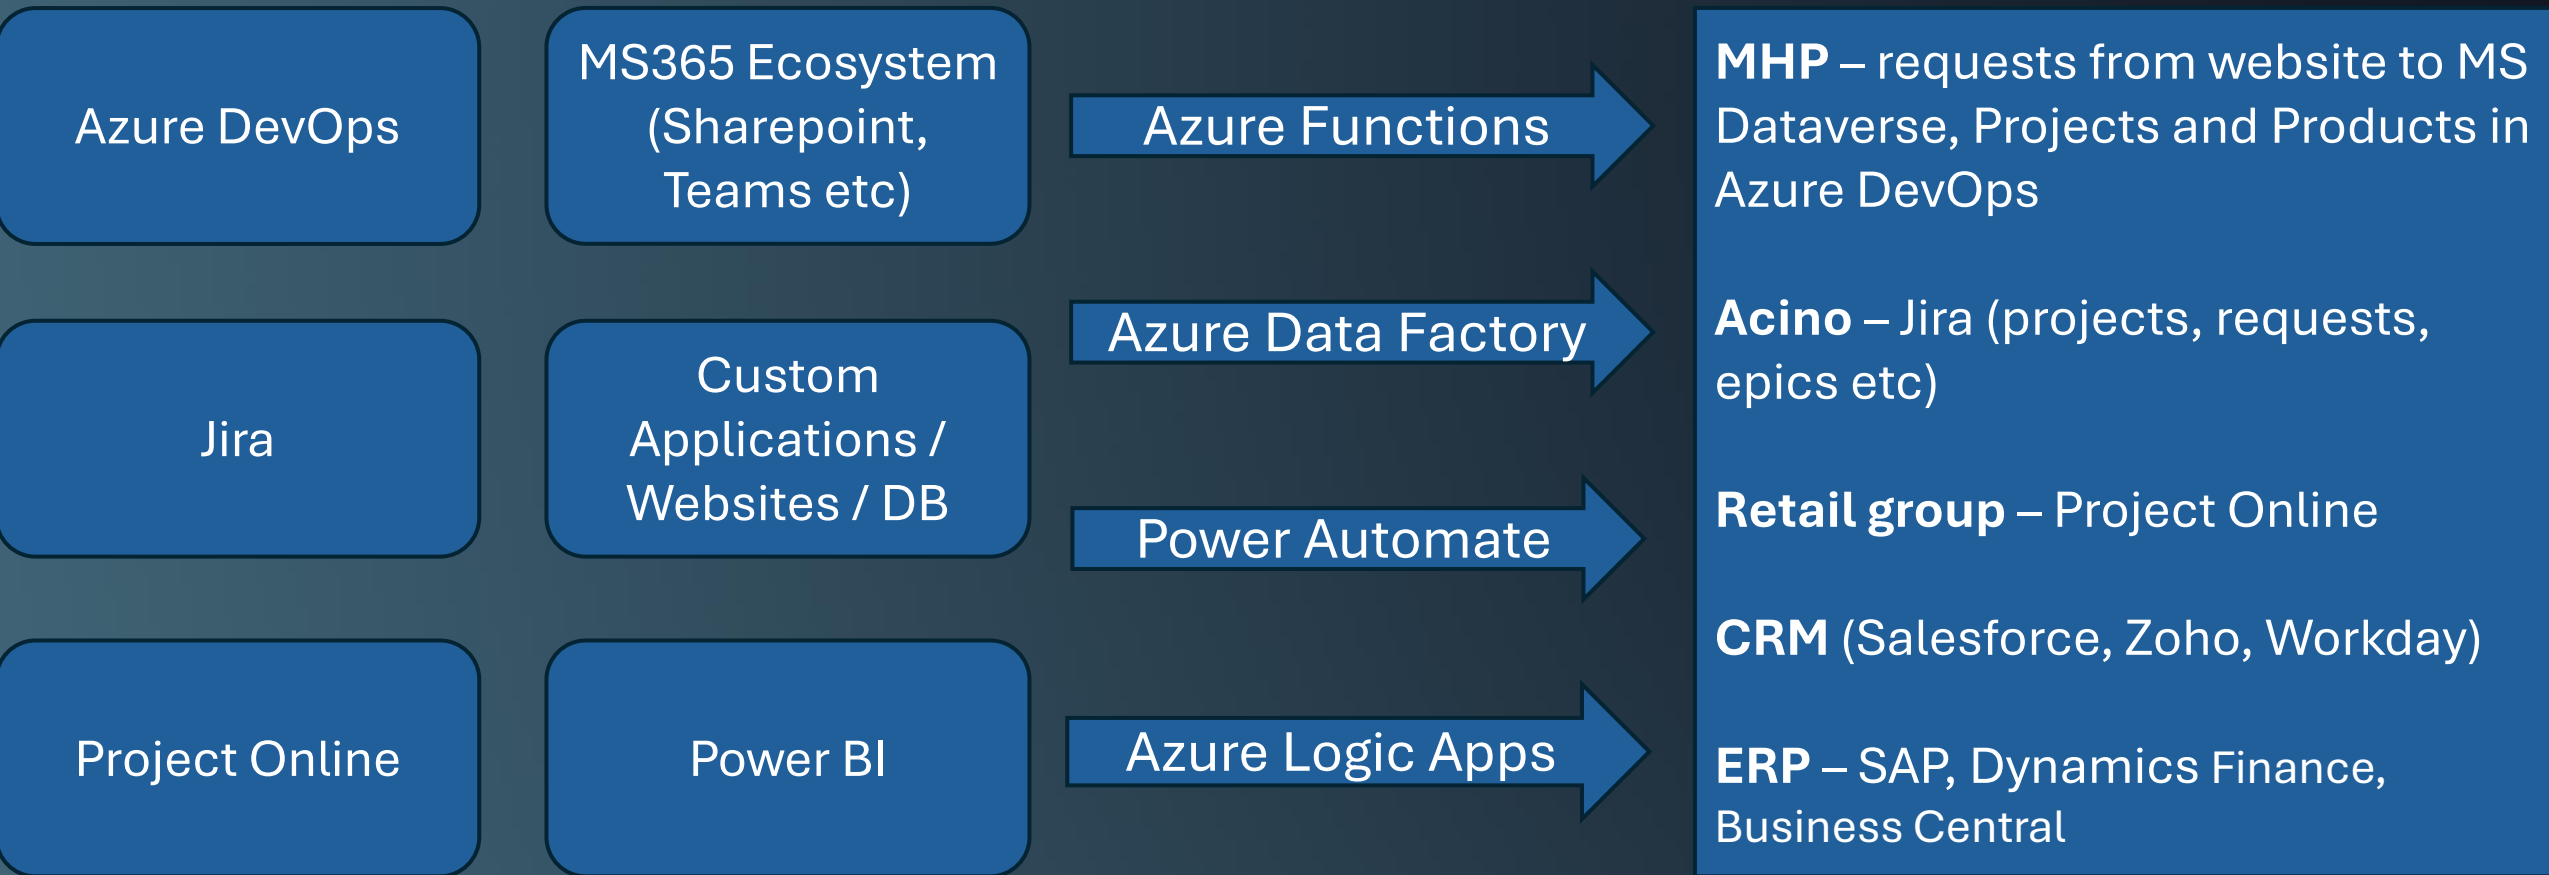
Azure DevOps

MS365 Ecosystem (Sharepoint, Teams etc)

Jira

Custom Applications / Websites / DB

Project Online

Power BI

Azure Functions

Azure Data Factory

Power Automate

Azure Logic Apps

**MHP** – requests from website to MS Dataverse, Projects and Products in Azure DevOps

**Acino** – Jira (projects, requests, epics etc)

**Retail group** – Project Online

**CRM** (Salesforce, Zoho, Workday)

**ERP** – SAP, Dynamics Finance, Business Central